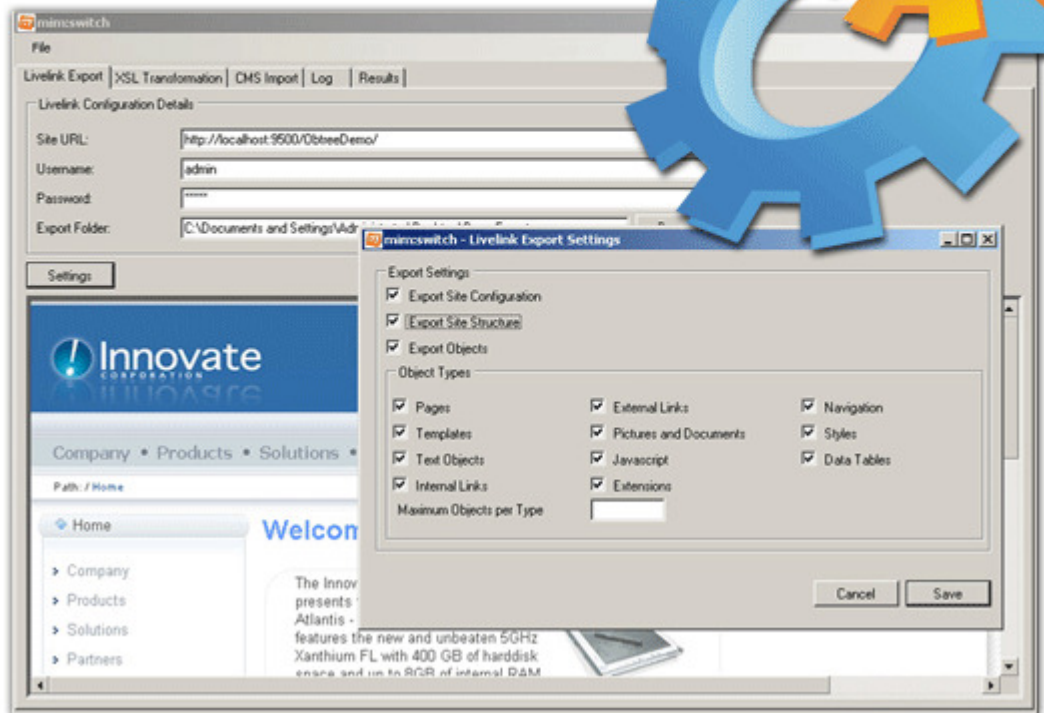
mimcswitch

File

Livelink Export | XSL Transformation | CMS Import | Log | Results

Livelink Configuration Details

Site URL: http://localhost:9500/ObtreeDemo/

Username: admin

Password: ******

Export Folder: C:\Documents and Settings\Adm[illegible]

Settings

Innovate CORPORATION

Company • Products • Solutions •

Path: / Home

Home

Company

Products

Solutions

Partners

Welcom

The Innov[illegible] presents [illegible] Atlantis - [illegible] features the new and unbeaten 5GHz Xanthium FL with 400 GB of harddisk space and up to 8GB of internal RAM

mimcswitch - Livelink Export Settings

Export Settings

Export Site Configuration

Export Site Structure

Export Objects

Object Types

Pages

Templates

Text Objects

Internal Links

External Links

Pictures and Documents

Javascript

Extensions

Navigation

Styles

Data Tables

Maximum Objects per Type

Cancel

Save